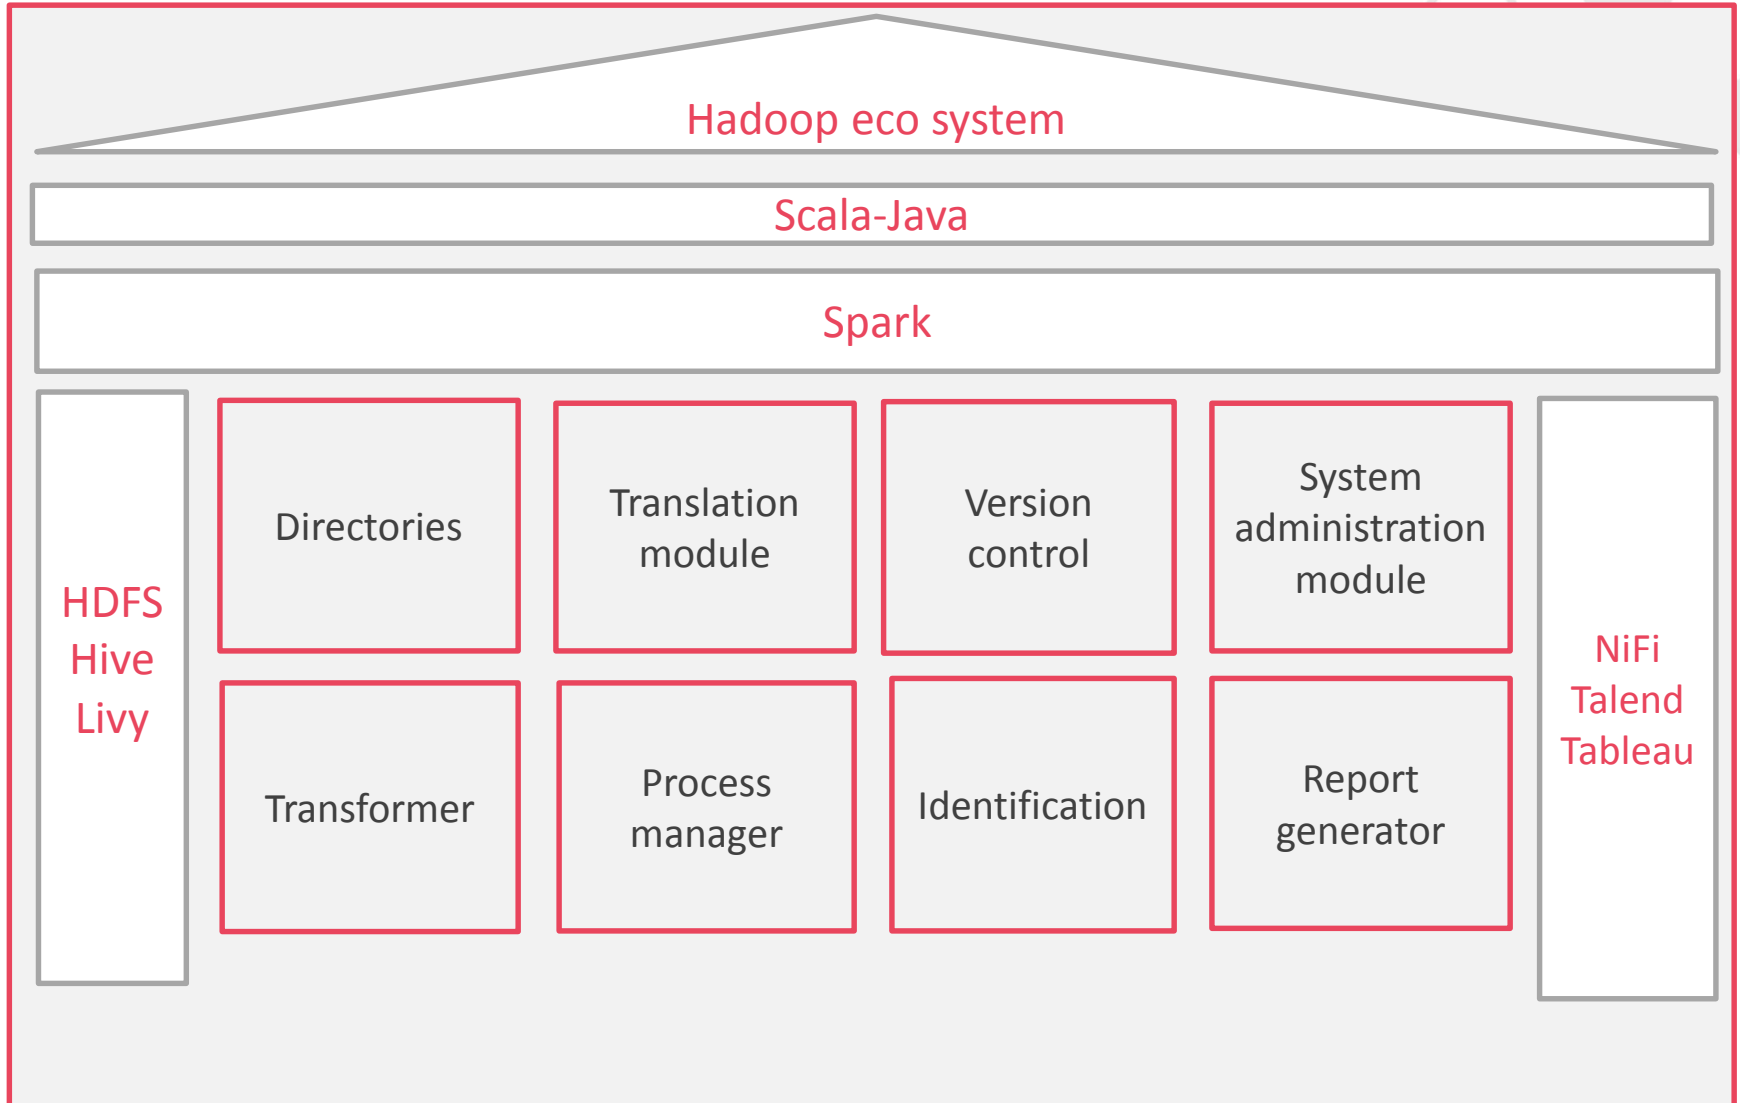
Hadoop eco system

Scala-Java

Spark

HDFS
Hive
Livy

Directories

Translation module

Version control

System administration module

Transformer

Process manager

Identification

Report generator

NiFi
Talend
Tableau